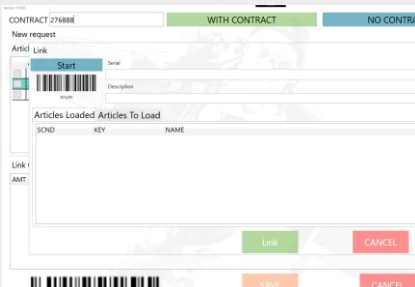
Version 1.0.0

CONTRACT 276888

WITH CONTRACT

NO CONTRA

New request

Artic

Link

Start

Serial

Description

Articles Loaded

Articles To Load

SCND

KEY

NAME

Link

AMT

Link

CANCEL

SAVE

CANCEL